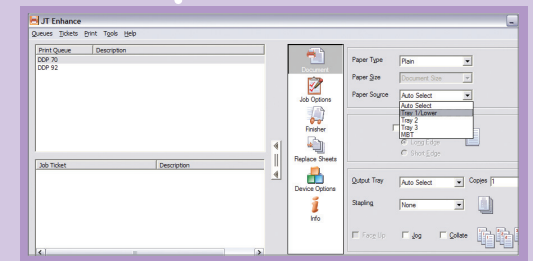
JT Enhance

Queues Tickets Print Tools Help

| Print Queue | Description |
|---|---|
| DDP 70 | |
| DDP 92 | |

| Job Ticket | Description |
|---|---|

Document

Job Options

Finisher

Replace Sheets

Device Options

Info

Paper Type Plain

Paper Size Document Size

Paper Source Auto Select

Auto Select
Tray 1/Lower
Tray 2
Tray 3
MBT

Long Edge

Short Edge

Output Tray Auto Select

Copies 1

Stapling None

Face Up

Jog

Collate